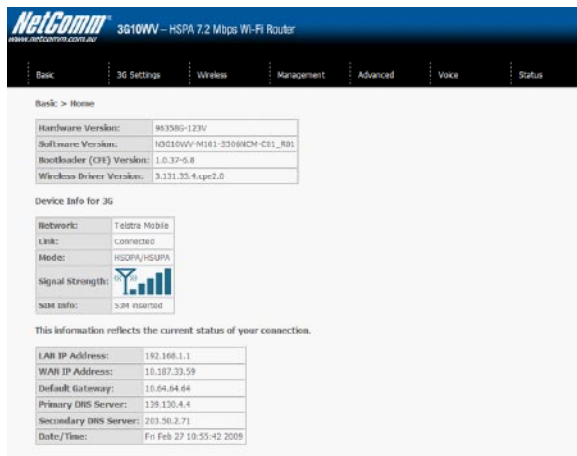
NetComm
www.netcomm.com.au
3G10WV – HSPA 7.2 Mbps Wi-Fi Router

Basic | 3G Settings | Wireless | Management | Advanced | Voice | Status

Basic > Home

| | |
|---|---|
| Hardware Version: | 96358G-123V |
| Software Version: | N3G10WV-M161-3306NCM-C01_R01 |
| Bootloader (CFE) Version: | 1.0.37-6.8 |
| Wireless Driver Version: | 3.131.35.4.cpe2.0 |

Device Info for 3G

| | |
|---|---|
| Network: | Telstra Mobile |
| Link: | Connected |
| Mode: | HSDPA/HSUPA |
| Signal Strength: | |
| SIM Info: | SIM inserted |

This information reflects the current status of your connection.

| | |
|---|---|
| LAN IP Address: | 192.168.1.1 |
| WAN IP Address: | 10.187.33.59 |
| Default Gateway: | 10.64.64.64 |
| Primary DNS Server: | 139.130.4.4 |
| Secondary DNS Server: | 203.50.2.71 |
| Date/Time: | Fri Feb 27 10:55:42 2009 |